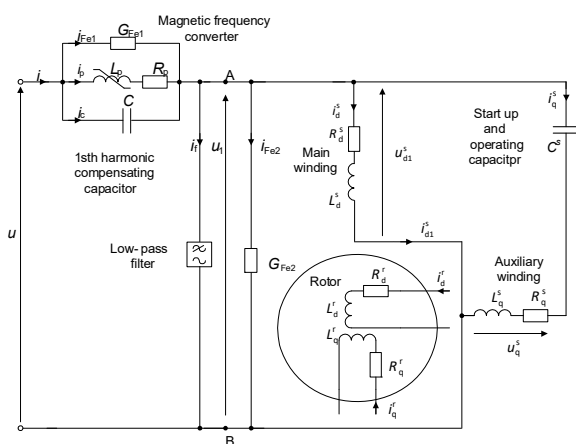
$j_{Fe1}$ $G_{Fe1}$

Magnetic frequency converter

$i$ $i_p$ $L_p$ $R_p$ A

$i_c$ $C$

1sth harmonic compensating capacitor

$i_f$ $u_1$ $i_{Fe2}$

$i_d^s$ $R_d^s$ Main winding $u_{d1}^s$ $L_d^s$ $i_{d1}^s$

$i_q^s$ Start up and operating capacitpr $C^s$

$u$

Low- pass filter

$G_{Fe2}$

Rotor $R_d^r$ $i_d^r$ $L_d^r$ $L_q^r$ $R_q^r$ $i_q^r$

Auxiliary winding $L_q^s$ $R_q^s$ $u_q^s$

B